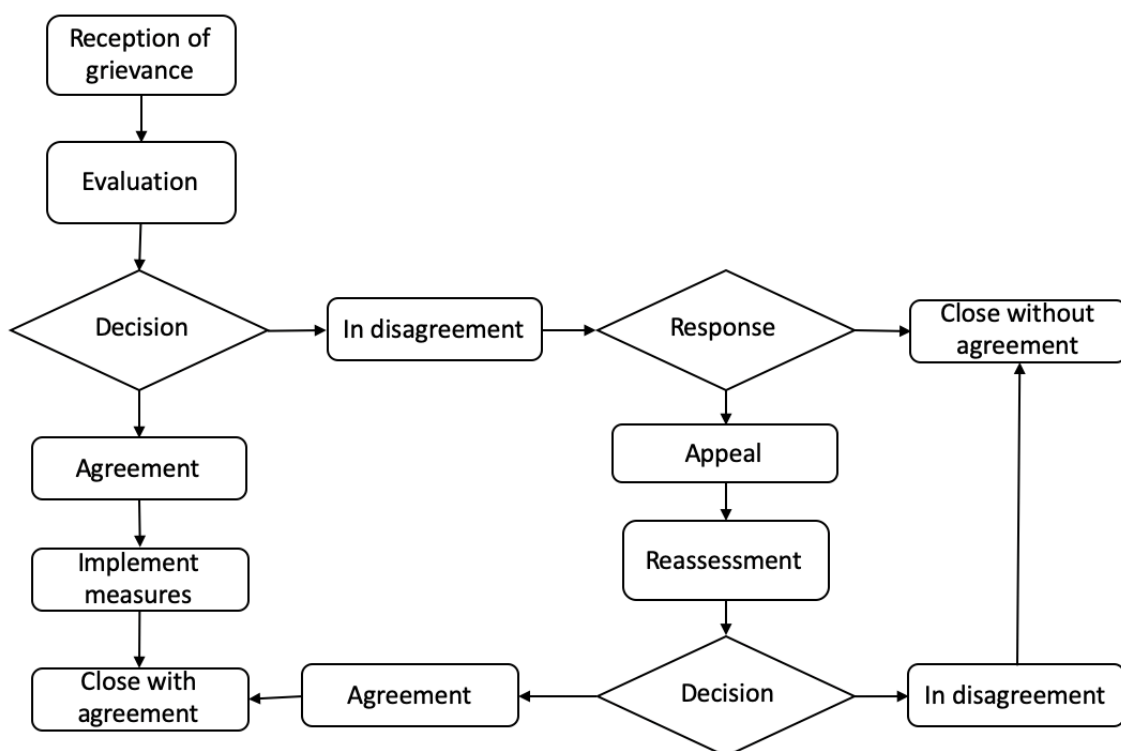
Reception of grievance

Evaluation

Decision

In disagreement

Response

Close without agreement

Agreement

Appeal

Implement measures

Reassessment

Close with agreement

Agreement

Decision

In disagreement